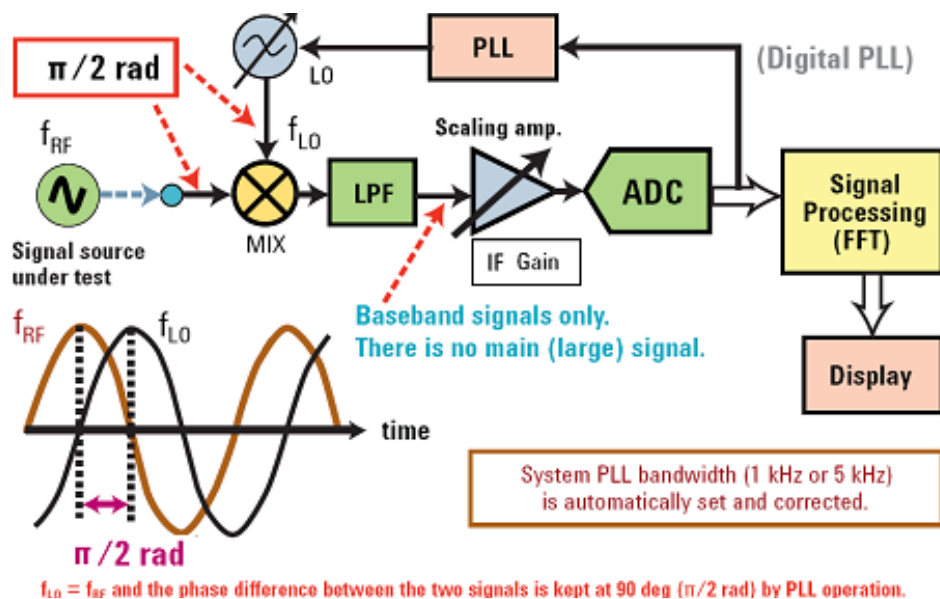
π/2 rad

LO

PLL

(Digital PLL)

$f_{LO}$

Scaling amp.

$f_{RF}$

MIX

LPF

ADC

Signal Processing (FFT)

Signal source under test

IF Gain

Baseband signals only.
There is no main (large) signal.

$f_{RF}$

$f_{LO}$

time

Display

System PLL bandwidth (1 kHz or 5 kHz) is automatically set and corrected.

π/2 rad

$f_{LO} = f_{RF}$ and the phase difference between the two signals is kept at 90 deg (π/2 rad) by PLL operation.